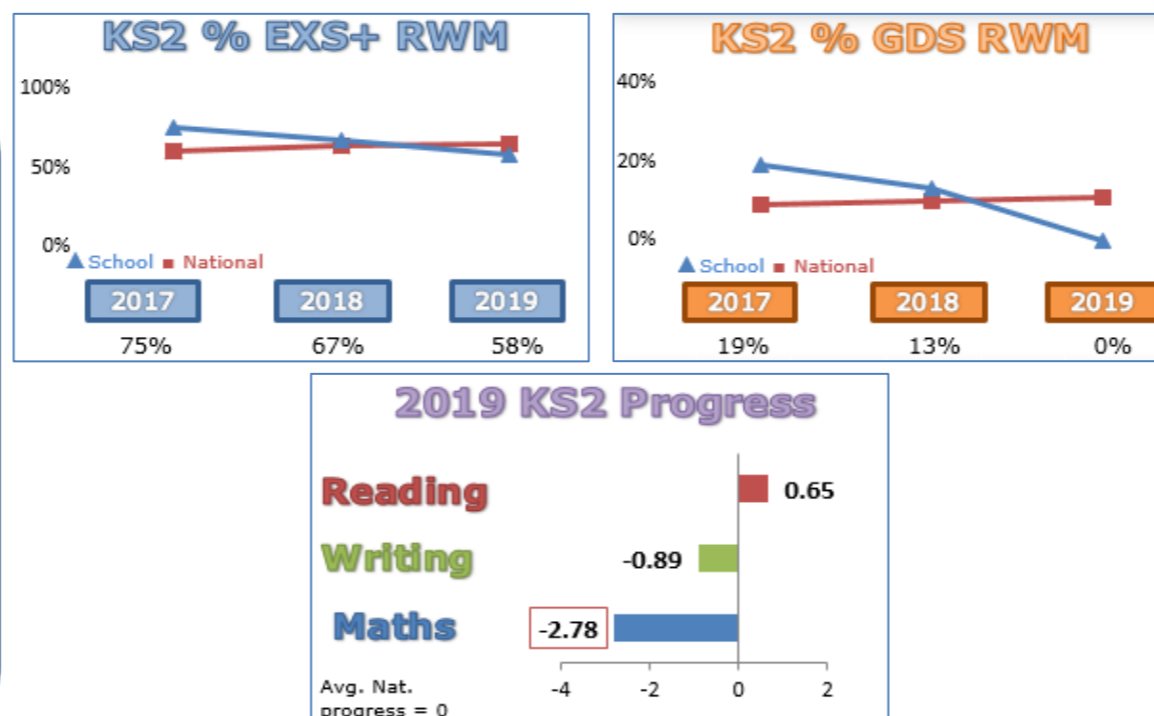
KS2 % EXS+ RWM

100%
50%
0%

School National

2017 2018 2019
75% 67% 58%

KS2 % GDS RWM

40%
20%
0%

School National

2017 2018 2019
19% 13% 0%

2019 KS2 Progress

Reading 0.65
Writing -0.89
Maths -2.78

-4 -2 0 2

Avg. Nat. progress = 0